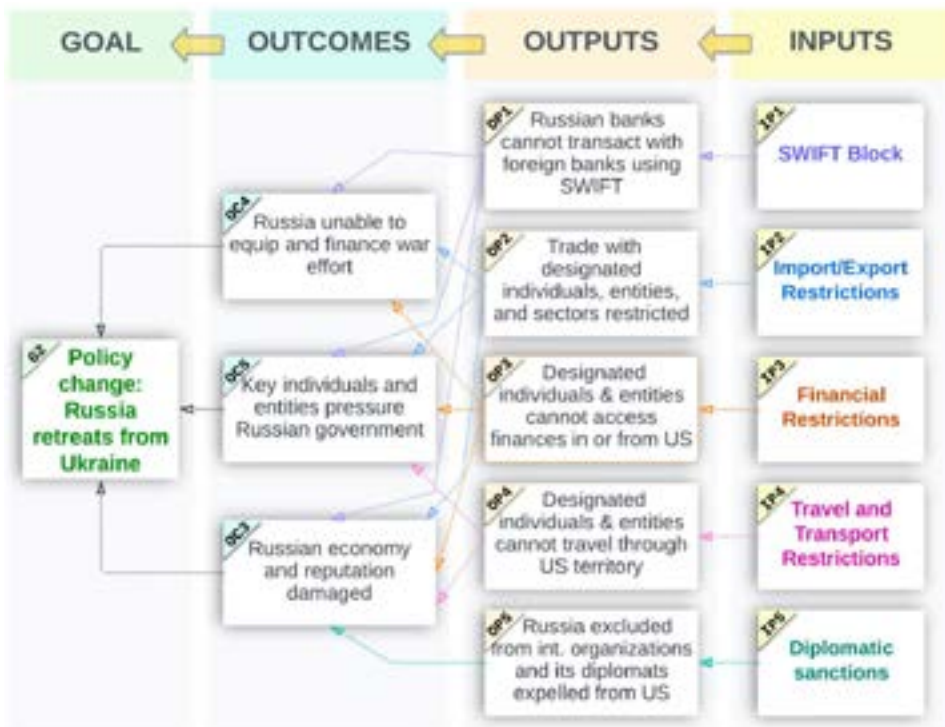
GOAL

OUTCOMES

OUTPUTS

INPUTS

G1
Policy change: Russia retreats from Ukraine

OC4
Russia unable to equip and finance war effort

OC5
Key individuals and entities pressure Russian government

OC3
Russian economy and reputation damaged

OP1
Russian banks cannot transact with foreign banks using SWIFT

OP2
Trade with designated individuals, entities, and sectors restricted

OP3
Designated individuals & entities cannot access finances in or from US

OP4
Designated individuals & entities cannot travel through US territory

OP5
Russia excluded from int. organizations and its diplomats expelled from US

IP1
SWIFT Block

IP2
Import/Export Restrictions

IP3
Financial Restrictions

IP4
Travel and Transport Restrictions

IP5
Diplomatic sanctions